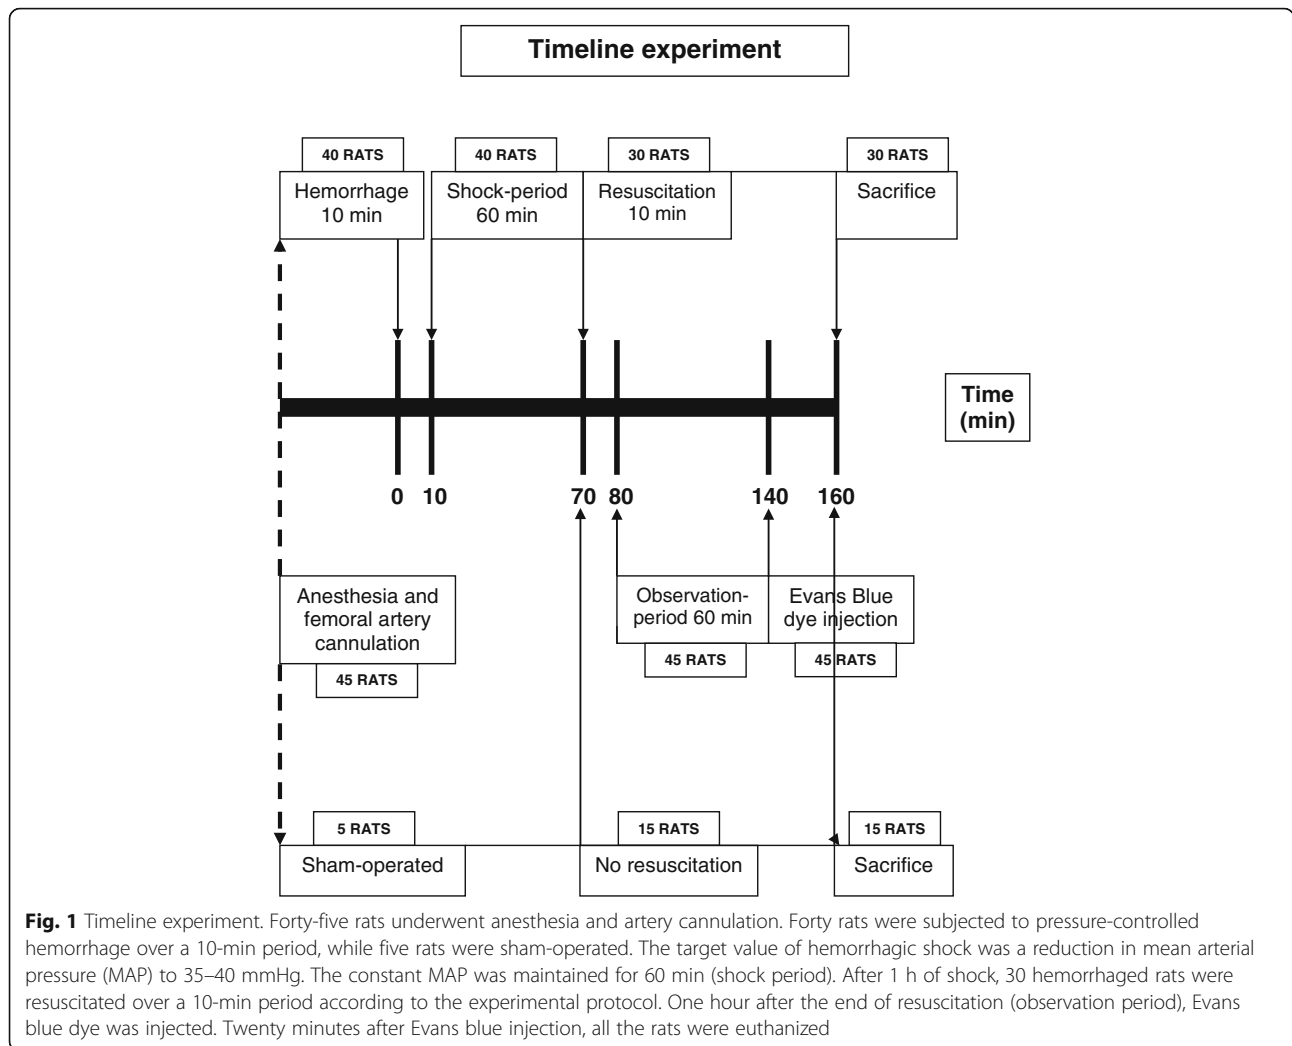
Timeline experiment

40 RATS
Hemorrhage
10 min

40 RATS
Shock-period
60 min

30 RATS
Resuscitation
10 min

30 RATS
Sacrifice

Time
(min)

0 10 70 80 140 160

Anesthesia and femoral artery cannulation
45 RATS

Observation-period 60 min
45 RATS

Evans Blue dye injection
45 RATS

5 RATS
Sham-operated

15 RATS
No resuscitation

15 RATS
Sacrifice

**Fig. 1** Timeline experiment. Forty-five rats underwent anesthesia and artery cannulation. Forty rats were subjected to pressure-controlled hemorrhage over a 10-min period, while five rats were sham-operated. The target value of hemorrhagic shock was a reduction in mean arterial pressure (MAP) to 35–40 mmHg. The constant MAP was maintained for 60 min (shock period). After 1 h of shock, 30 hemorrhaged rats were resuscitated over a 10-min period according to the experimental protocol. One hour after the end of resuscitation (observation period), Evans blue dye was injected. Twenty minutes after Evans blue injection, all the rats were euthanized